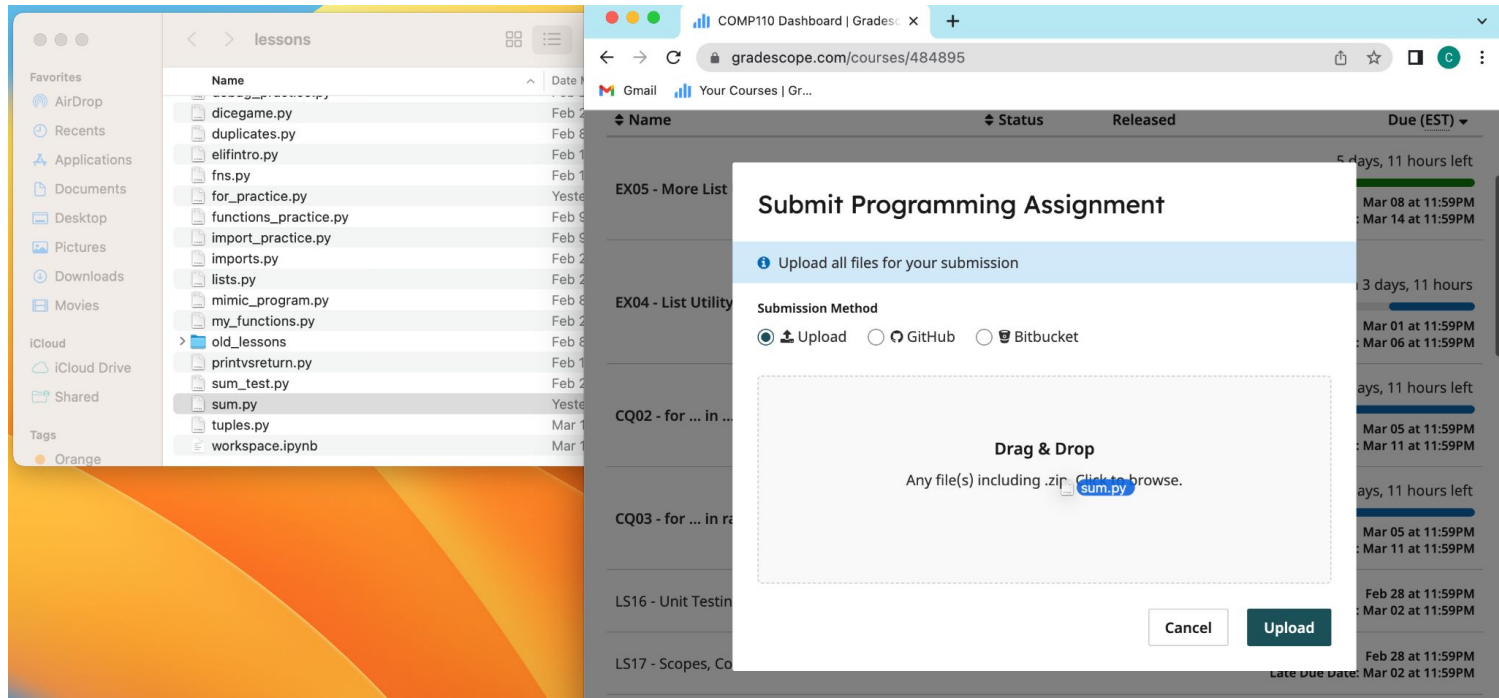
lessons

Favorites
AirDrop
Recents
Applications
Documents
Desktop
Pictures
Downloads
Movies
iCloud
iCloud Drive
Shared
Tags
Orange

| Name | Date M |
|---|---|
| debug_practice.py | Feb |
| dicegame.py | Feb 2 |
| duplicates.py | Feb 8 |
| elifintro.py | Feb 1 |
| fns.py | Feb 1 |
| for_practice.py | Yeste |
| functions_practice.py | Feb 9 |
| import_practice.py | Feb 9 |
| imports.py | Feb 2 |
| lists.py | Feb 2 |
| mimic_program.py | Feb 8 |
| my_functions.py | Feb 2 |
| old_lessons | Feb 8 |
| printvsreturn.py | Feb 1 |
| sum_test.py | Feb 2 |
| sum.py | Yeste |
| tuples.py | Mar 1 |
| workspace.ipynb | Mar 1 |

COMP110 Dashboard | Gradesc ×
gradescope.com/courses/484895
Gmail Your Courses | Gr...

| Name | Status | Released | Due (EST) |
|---|---|---|---|
| EX05 - More List | | | 5 days, 11 hours left Mar 08 at 11:59PM : Mar 14 at 11:59PM |
| EX04 - List Utility | | | 3 days, 11 hours Mar 01 at 11:59PM : Mar 06 at 11:59PM |
| CQ02 - for ... in ... | | | ays, 11 hours left Mar 05 at 11:59PM : Mar 11 at 11:59PM |
| CQ03 - for ... in ra | | | ays, 11 hours left Mar 05 at 11:59PM : Mar 11 at 11:59PM |
| LS16 - Unit Testin | | | Feb 28 at 11:59PM : Mar 02 at 11:59PM |
| LS17 - Scopes, Co | | | Feb 28 at 11:59PM Late Due Date: Mar 02 at 11:59PM |

Submit Programming Assignment

Upload all files for your submission

Submission Method
Upload GitHub Bitbucket

Drag & Drop
Any file(s) including .zip. Click to browse.
sum.py

Cancel
Upload